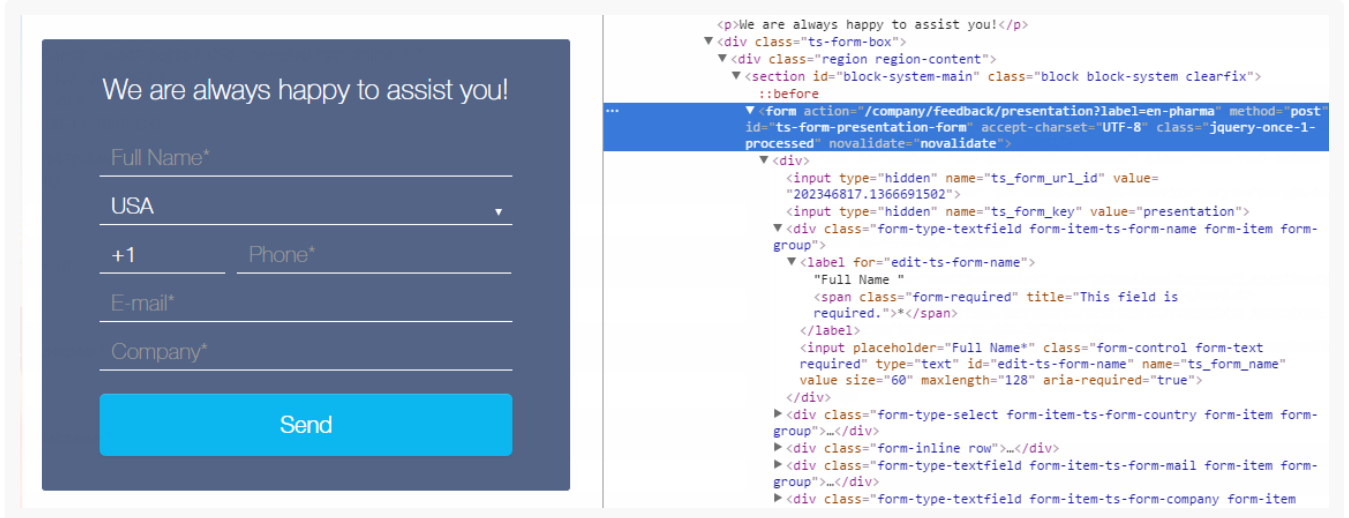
We are always happy to assist you!

Full Name*

USA

+1

Phone*

E-mail*

Company*

Send

<p>We are always happy to assist you!</p>
▼<div class="ts-form-box">
▼<div class="region region-content">
▼<section id="block-system-main" class="block block-system clearfix">
::before
...
▼<form action="/company/feedback/presentation?label=en-pharma" method="post" id="ts-form-presentation-form" accept-charset="UTF-8" class="jquery-once-1-processed" novalidate="novalidate">
▼<div>
<input type="hidden" name="ts_form_url_id" value="202346817.1366691502">
<input type="hidden" name="ts_form_key" value="presentation">
▼<div class="form-type-textfield form-item-ts-form-name form-item form-group">
▼<label for="edit-ts-form-name">
"Full Name "
<span class="form-required" title="This field is required.">*</span>
</label>
<input placeholder="Full Name*" class="form-control form-text required" type="text" id="edit-ts-form-name" name="ts_form_name" value size="60" maxlength="128" aria-required="true">
</div>
▶<div class="form-type-select form-item-ts-form-country form-item form-group">…</div>
▶<div class="form-inline row">…</div>
▶<div class="form-type-textfield form-item-ts-form-mail form-item form-group">…</div>
▶<div class="form-type-textfield form-item-ts-form-company form-item